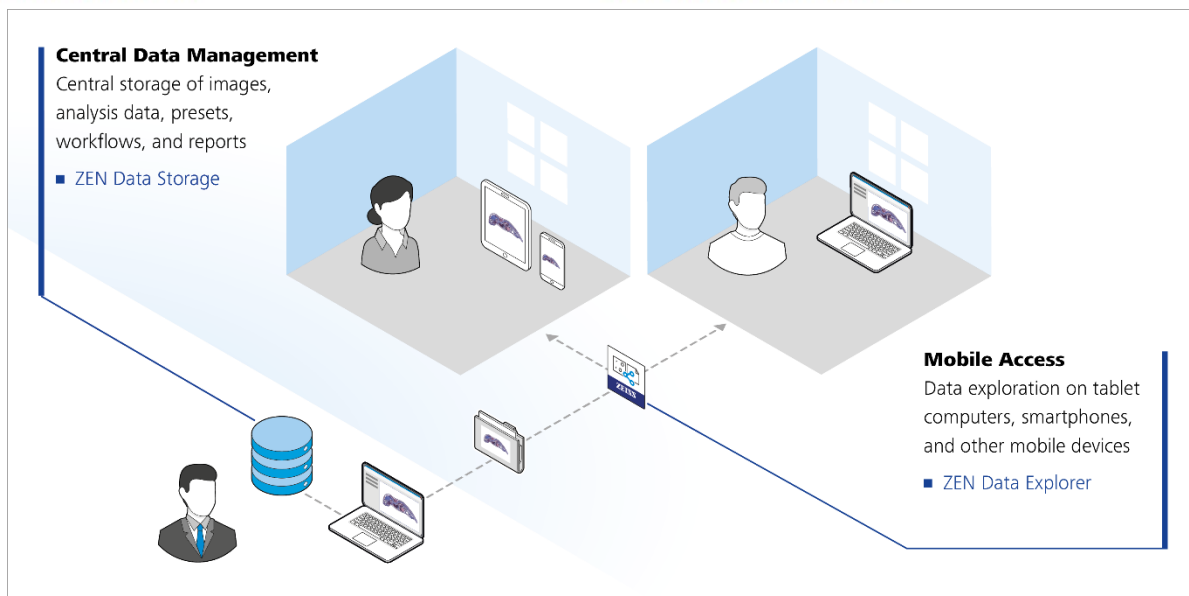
**Central Data Management**
Central storage of images, analysis data, presets, workflows, and reports

■ ZEN Data Storage

ZEISS

**Mobile Access**
Data exploration on tablet computers, smartphones, and other mobile devices

■ ZEN Data Explorer